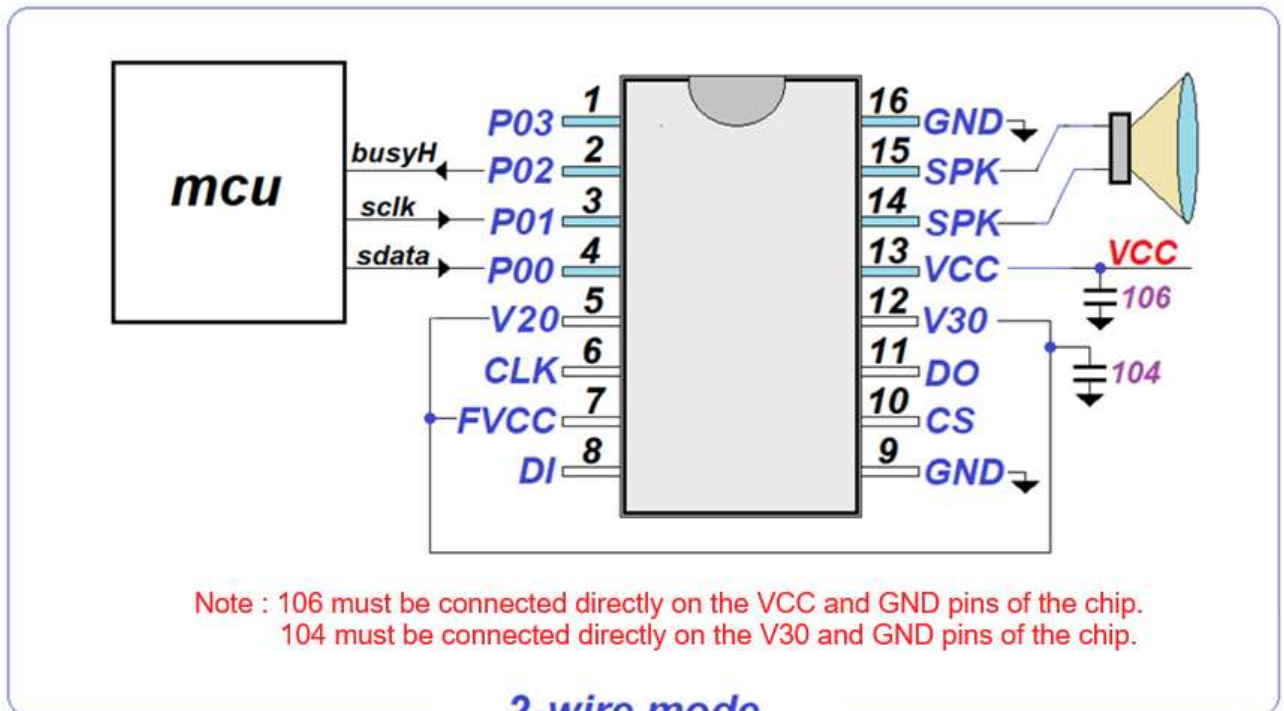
mcu

busyH
sclk
sdata

P03 1
P02 2
P01 3
P00 4
V20 5
CLK 6
FVCC 7
DI 8

16 GND
15 SPK
14 SPK
13 VCC
12 V30
11 DO
10 CS
9 GND

VCC
106
104

Note : 106 must be connected directly on the VCC and GND pins of the chip.
104 must be connected directly on the V30 and GND pins of the chip.

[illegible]